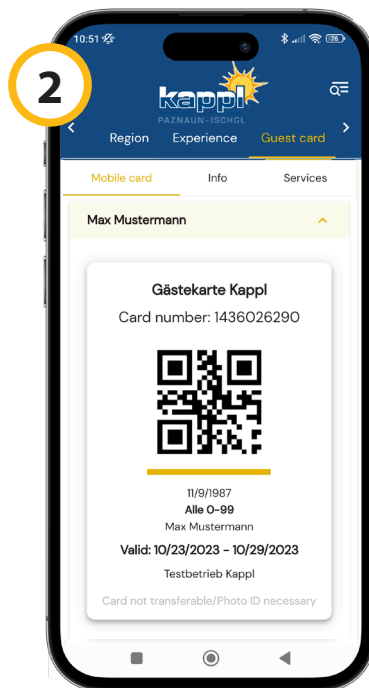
2

10:51

78

kappl
PAZNAUN - ISCHGL

Region Experience Guest card

Mobile card Info Services

Max Mustermann

Gästekarte Kappl
Card number: 1436026290

11/9/1987
Alle 0-99
Max Mustermann
Valid: 10/23/2023 - 10/29/2023
Testbetrieb Kappl
Card not transferable/Photo ID necessary